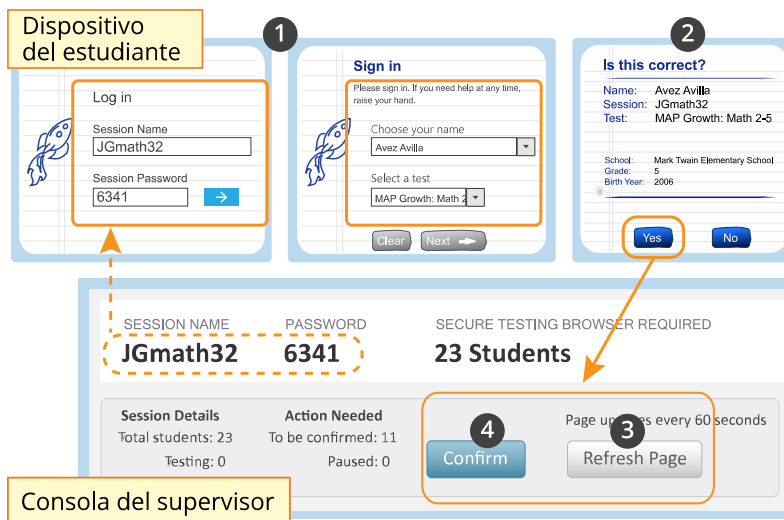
Dispositivo del estudiante

1

Log in

Session Name

JGmath32

Session Password

6341

Sign in

Please sign in. If you need help at any time, raise your hand.

Choose your name

Avez Avilla

Select a test

MAP Growth: Math 2

Clear

Next

2

Is this correct?

Name: Avez Avilla

Session: JGmath32

Test: MAP Growth: Math 2-5

School: Mark Twain Elementary School

Grade: 5

Birth Year: 2006

Yes

No

SESSION NAME

PASSWORD

SECURE TESTING BROWSER REQUIRED

JGmath32

6341

23 Students

Session Details

Total students: 23

Testing: 0

Action Needed

To be confirmed: 11

Paused: 0

4

Page up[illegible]es every 60 seconds

3

Confirm

Refresh Page

Consola del supervisor